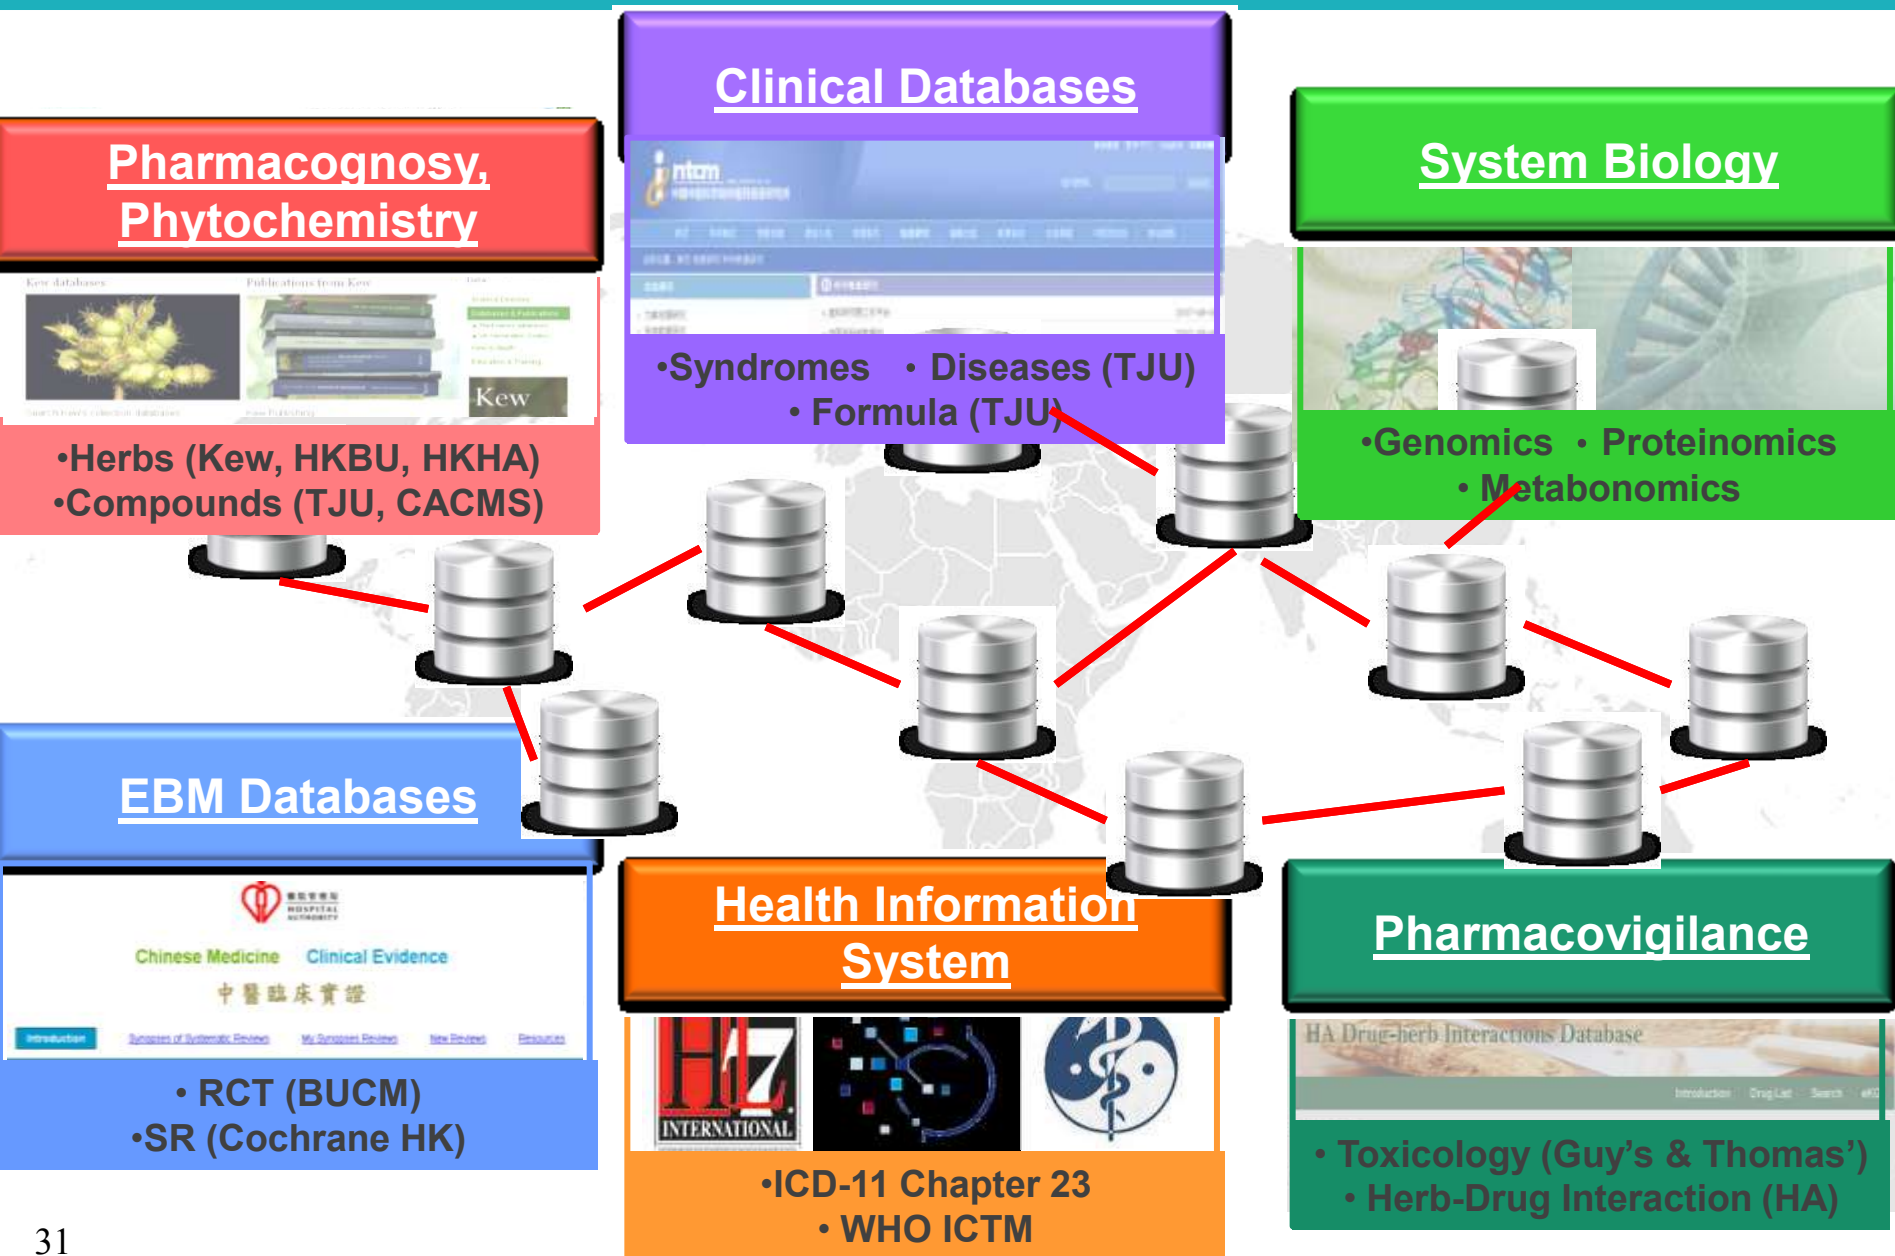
Clinical Databases

•Syndromes • Diseases (TJU)
• Formula (TJU)

Pharmacognosy, Phytochemistry

Kew

•Herbs (Kew, HKBU, HKHA)
•Compounds (TJU, CACMS)

System Biology

•Genomics • Proteinomics
• Metabonomics

EBM Databases

Chinese Medicine Clinical Evidence
中醫臨床實證

• RCT (BUCM)
•SR (Cochrane HK)

Health Information System

INTERNATIONAL

•ICD-11 Chapter 23
• WHO ICTM

Pharmacovigilance

HA Drug-herb Interactions Database

• Toxicology (Guy’s & Thomas’)
• Herb-Drug Interaction (HA)

31